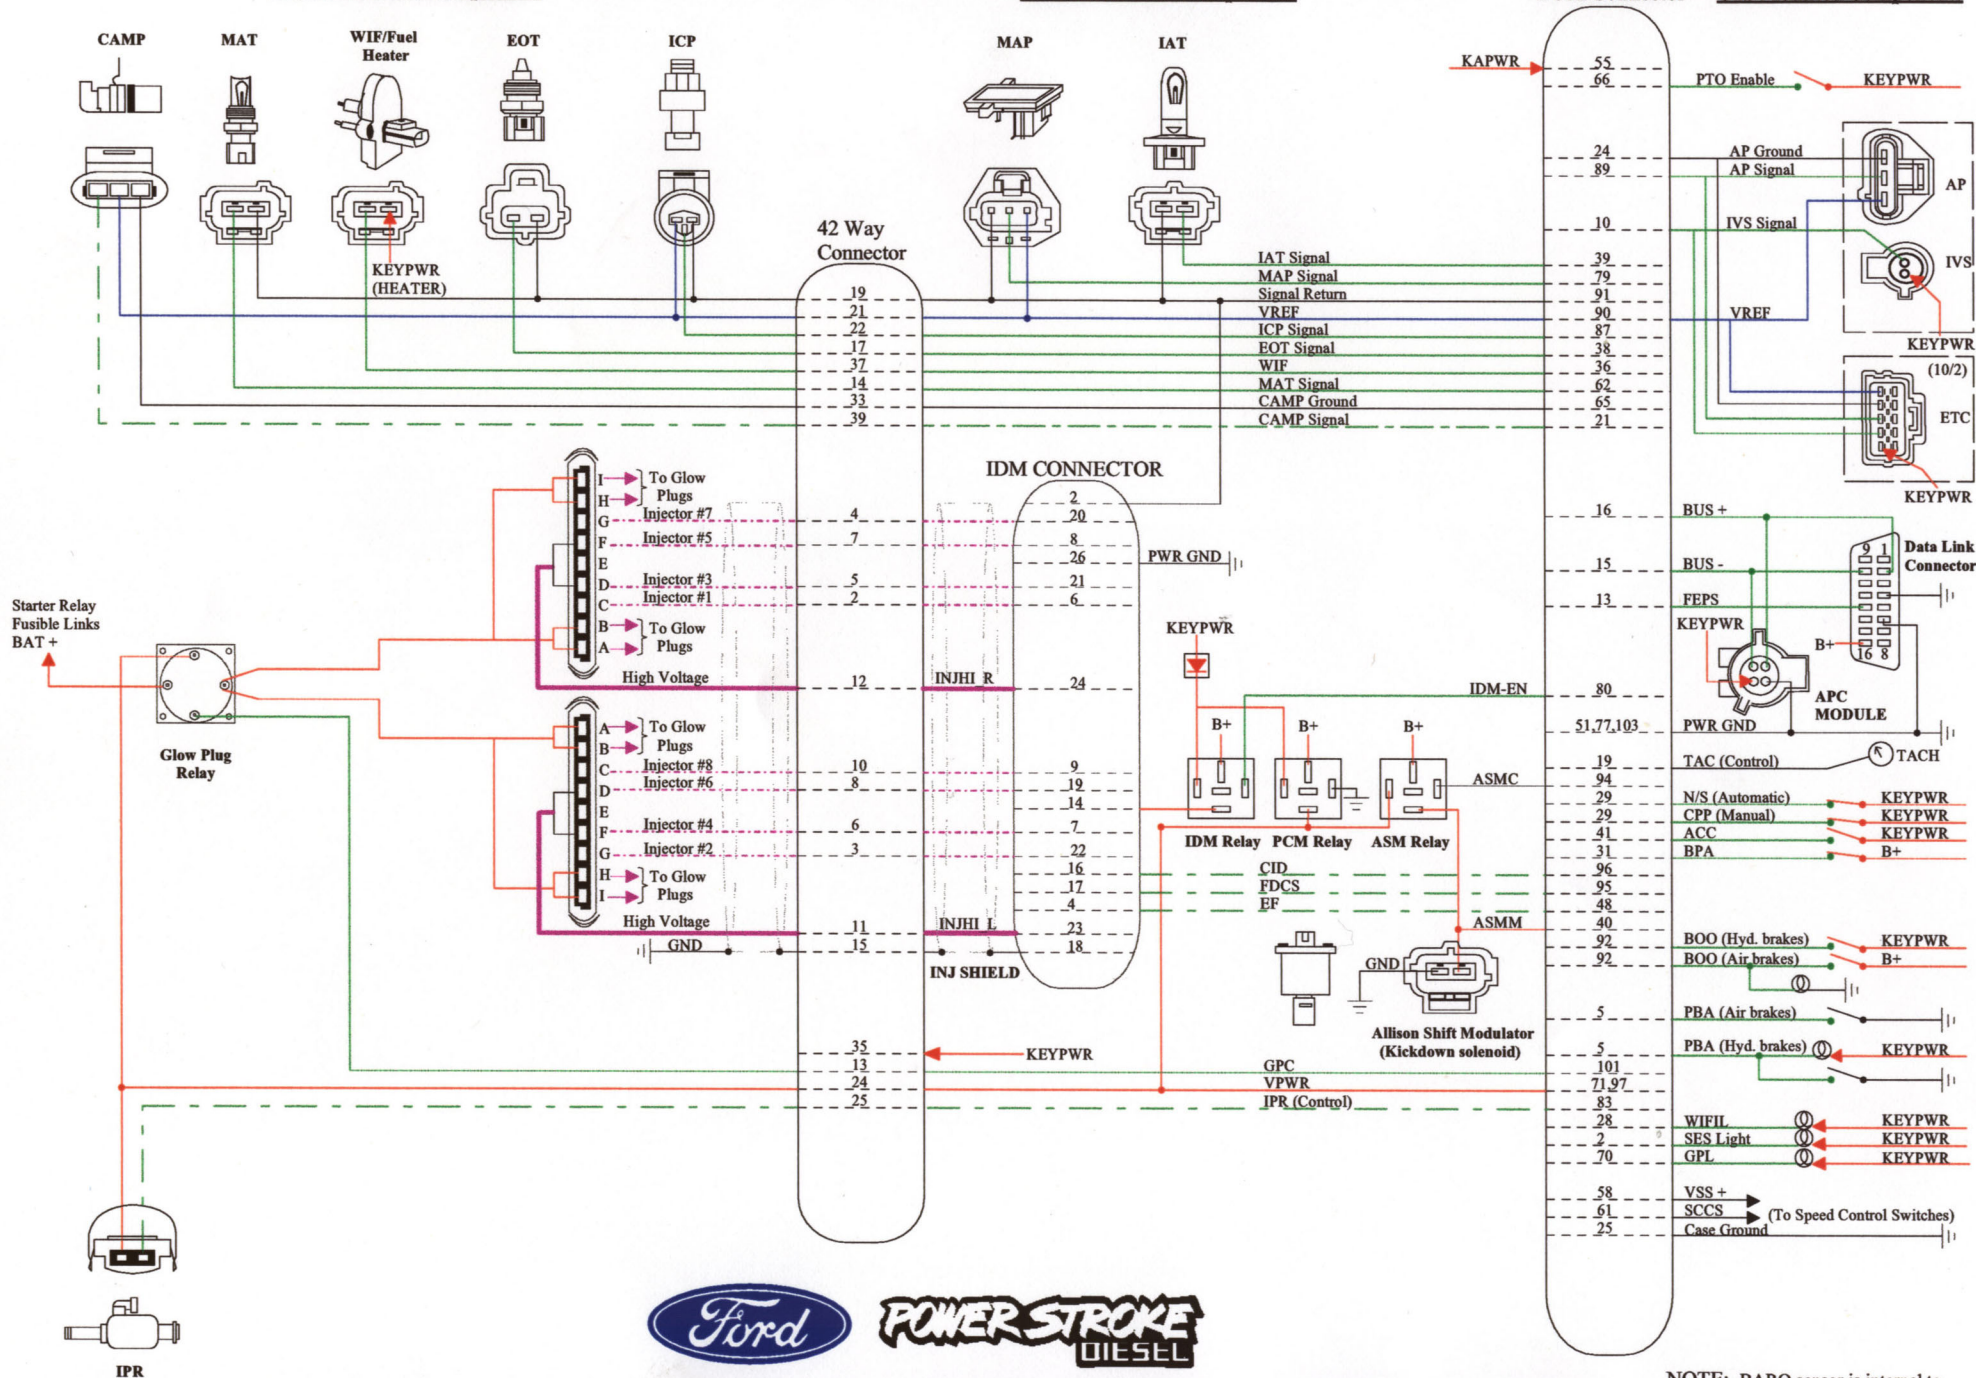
CAMP MAT WIF/Fuel Heater EOT ICP MAP IAT

KAPWR 55 66 PTO Enable KEYPWR

24 AP Ground
89 AP Signal
AP

10 IVS Signal
IVS

42 Way Connector

KEYPWR (HEATER)

19 21 22 17 37 14 33 39

IAT Signal 39
MAP Signal 79
Signal Return 91
VREF 90
ICP Signal 87
EOT Signal 38
WIF 36
MAT Signal 62
CAMP Ground 65
CAMP Signal 21

VREF
KEYPWR
(10/2)
ETC
KEYPWR

IDM CONNECTOR

I To Glow
H Plugs
G Injector #7 4
F Injector #5 7
E
D Injector #3 5
C Injector #1 2
B To Glow
A Plugs
High Voltage 12

2 20 8 26 21 6
PWR GND

16 BUS +
15 BUS -
13 FEPS
KEYPWR
9 1 Data Link Connector
16 8
B+
APC MODULE

Starter Relay Fusible Links BAT +

Glow Plug Relay

INJHI_R 24
KEYPWR

IDM-EN 80
51,77,103 PWR GND
B+ B+ B+
ASMC

A To Glow
B Plugs
C Injector #8 10
D Injector #6 8
E
F Injector #4 6
G Injector #2 3
H To Glow
I Plugs
High Voltage 11
GND 15

9 19 14 7 22 16 17 4 23 18

INJHI_L
INJ SHIELD

IDM Relay PCM Relay ASM Relay

CID
FDCS
EF

ASMM

19 TAC (Control) TACH
94
29 N/S (Automatic) KEYPWR
29 CPP (Manual) KEYPWR
41 ACC KEYPWR
31 BPA B+
96
95
48
40
92 BOO (Hyd. brakes) KEYPWR
92 BOO (Air brakes) B+

GND
Allison Shift Modulator (Kickdown solenoid)

5 PBA (Air brakes)
5 PBA (Hyd. brakes) KEYPWR

35 KEYPWR
13 GPC 101
24 VPWR 71,97
25 IPR (Control) 83

28 WIFIL KEYPWR
2 SES Light KEYPWR
70 GPL KEYPWR

58 VSS +
61 SCCS (To Speed Control Switches)
25 Case Ground

IPR

Ford POWER STROKE DIESEL

NOTE: BARO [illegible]